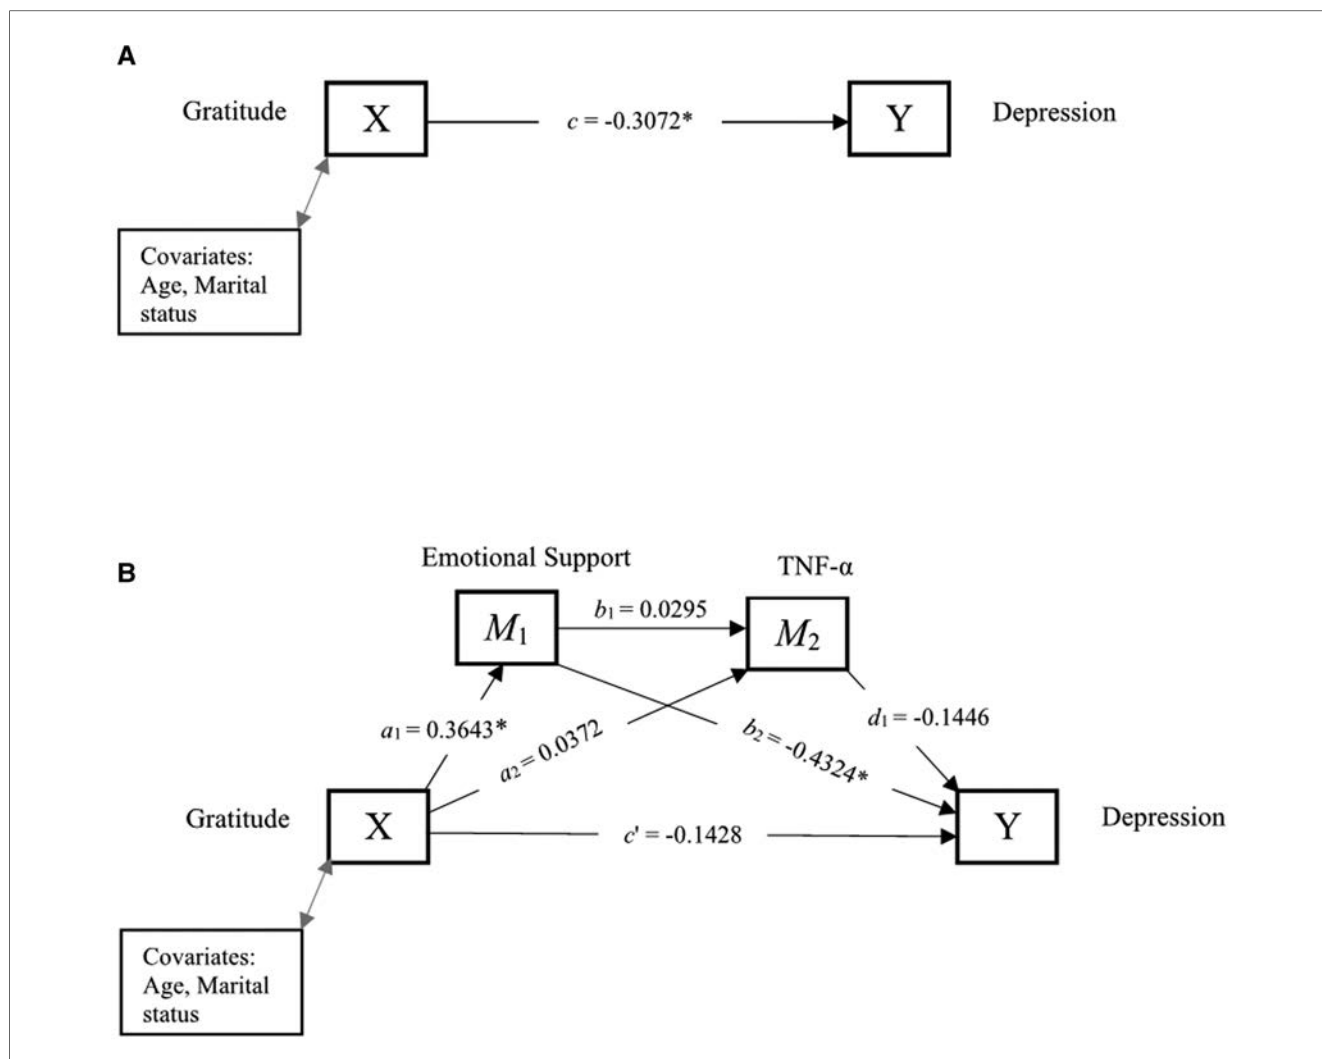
A

Gratitude

X

$c$ = -0.3072*

Y

Depression

Covariates: Age, Marital status

B

Emotional Support

TNF-α

$M_1$

$b_1$ = 0.0295

$M_2$

$a_1$ = 0.3643*

$a_2$ = 0.0372

$b_2$ = -0.4324*

$d_1$ = -0.1446

Gratitude

X

$c'$ = -0.1428

Y

Depression

Covariates: Age, Marital status